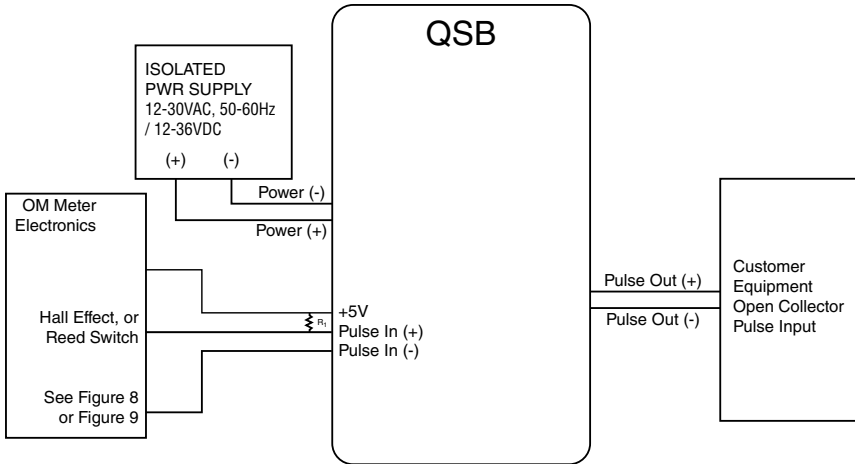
QSB

ISOLATED
PWR SUPPLY
12-30VAC, 50-60Hz
/ 12-36VDC

(+) (-)

Power (-)

Power (+)

OM Meter
Electronics

Hall Effect, or
Reed Switch

See Figure 8
or Figure 9

$R_1$

+5V
Pulse In (+)
Pulse In (-)

Pulse Out (+)

Pulse Out (-)

Customer
Equipment
Open Collector
Pulse Input